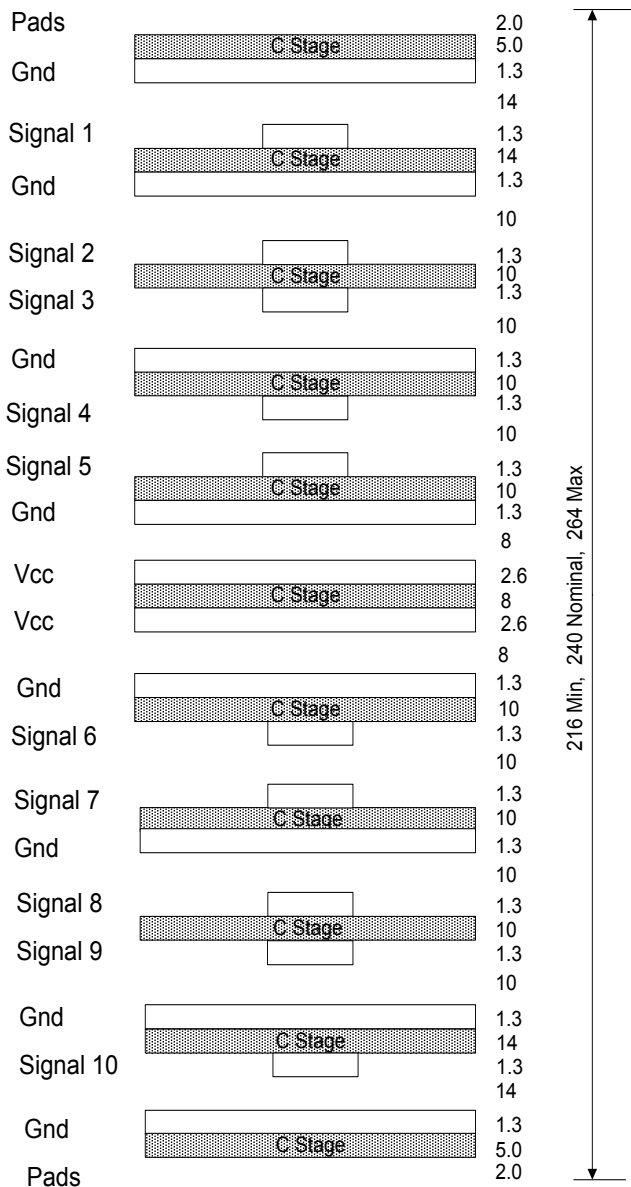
Pads
C Stage
Gnd

Signal 1
C Stage
Gnd

Signal 2
C Stage
Signal 3

Gnd
C Stage
Signal 4

Signal 5
C Stage
Gnd

Vcc
C Stage
Vcc

Gnd
C Stage
Signal 6

Signal 7
C Stage
Gnd

Signal 8
C Stage
Signal 9

Gnd
C Stage
Signal 10

Gnd
C Stage
Pads

2.0
5.0
1.3
14
1.3
14
1.3
10
1.3
10
1.3
10
1.3
10
1.3
10
1.3
10
1.3
8
2.6
8
2.6
8
1.3
10
1.3
10
1.3
10
1.3
10
1.3
10
1.3
10
1.3
14
1.3
14
1.3
5.0
2.0

216 Min, 240 Nominal, 264 Max